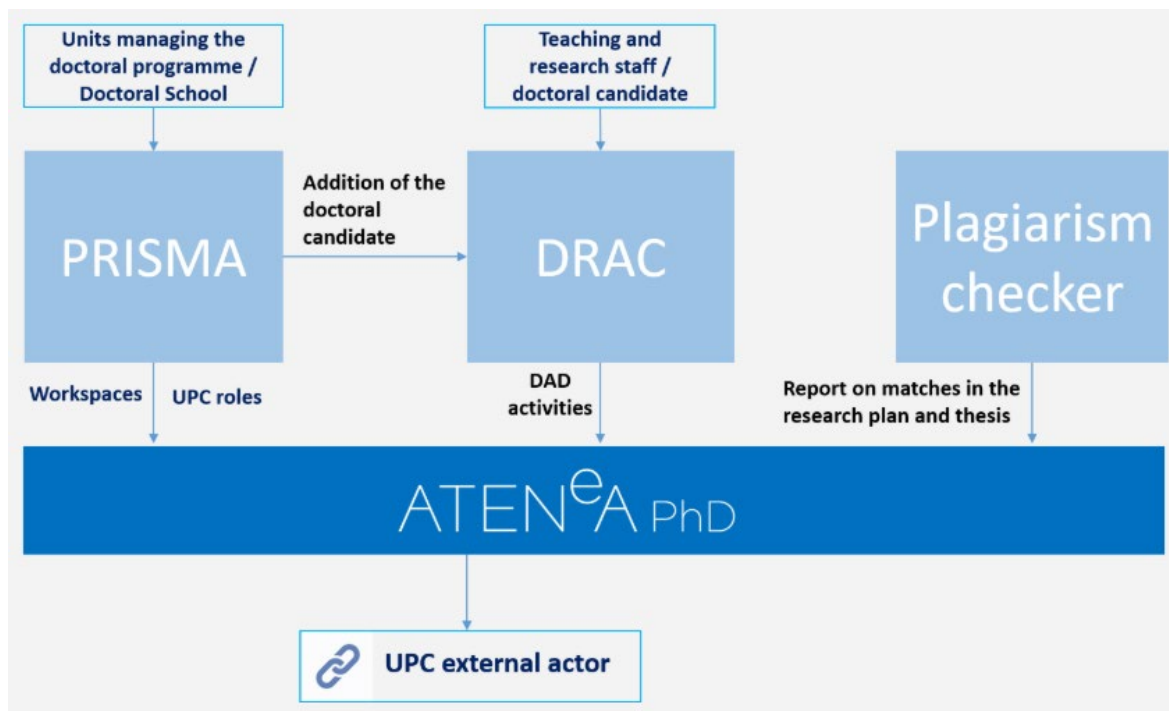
Units managing the doctoral programme / Doctoral School

Teaching and research staff / doctoral candidate

PRISMA

Addition of the doctoral candidate

DRAC

Plagiarism checker

Workspaces

UPC roles

DAD activities

Report on matches in the research plan and thesis

ATENeA PhD

UPC external actor